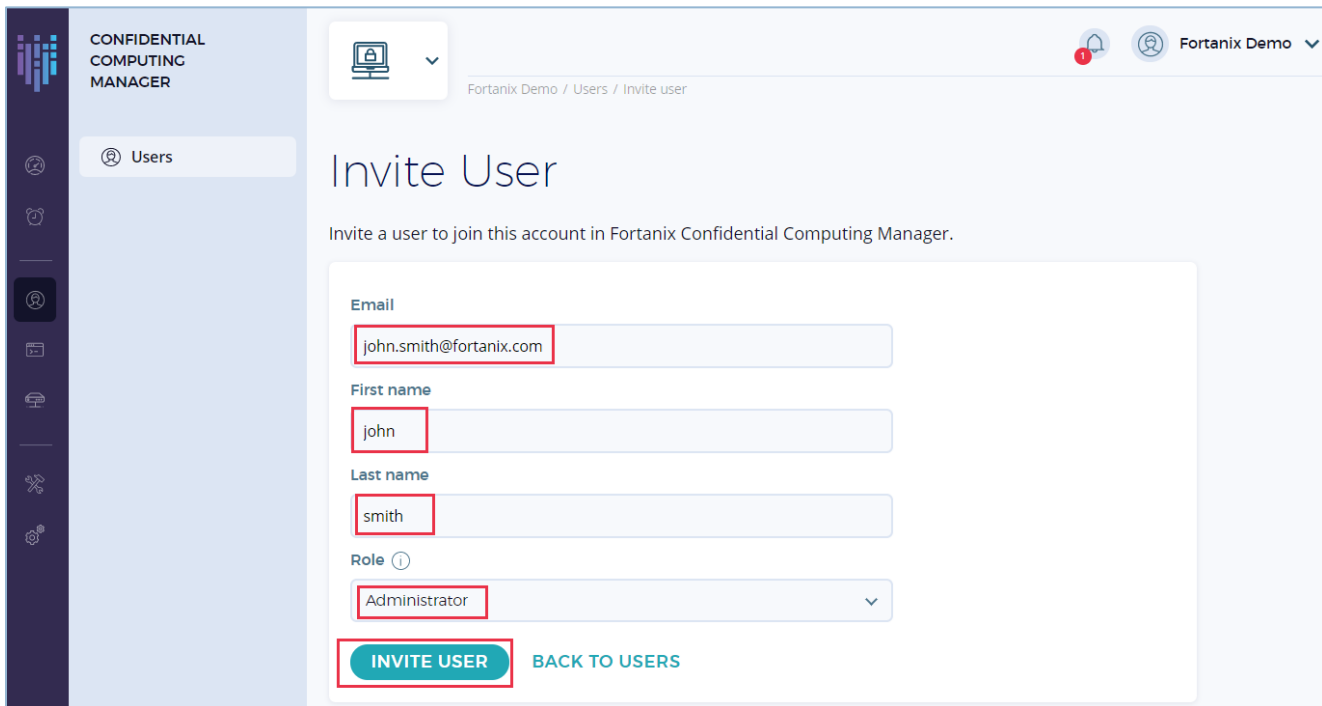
CONFIDENTIAL COMPUTING MANAGER

Users

1

Fortanix Demo

Fortanix Demo / Users / Invite user

Invite User

Invite a user to join this account in Fortanix Confidential Computing Manager.

Email

john.smith@fortanix.com

First name

john

Last name

smith

Role

Administrator

INVITE USER

BACK TO USERS